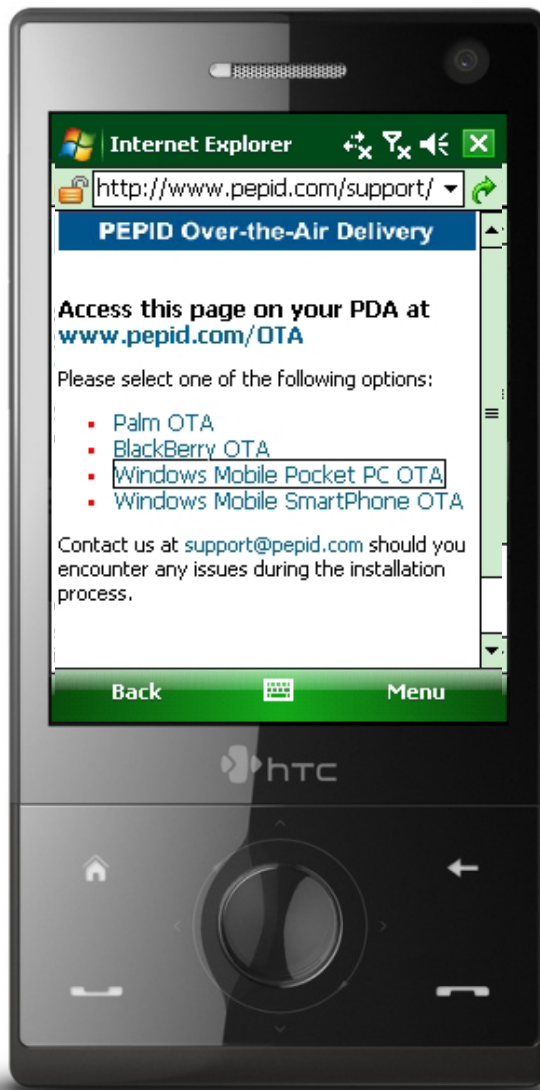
Internet Explorer

http://www.pepid.com/support/

PEPID Over-the-Air Delivery

Access this page on your PDA at www.pepid.com/OTA

Please select one of the following options:

- Palm OTA
- BlackBerry OTA
- Windows Mobile Pocket PC OTA
- Windows Mobile SmartPhone OTA

Contact us at support@pepid.com should you encounter any issues during the installation process.

Back Menu

htc